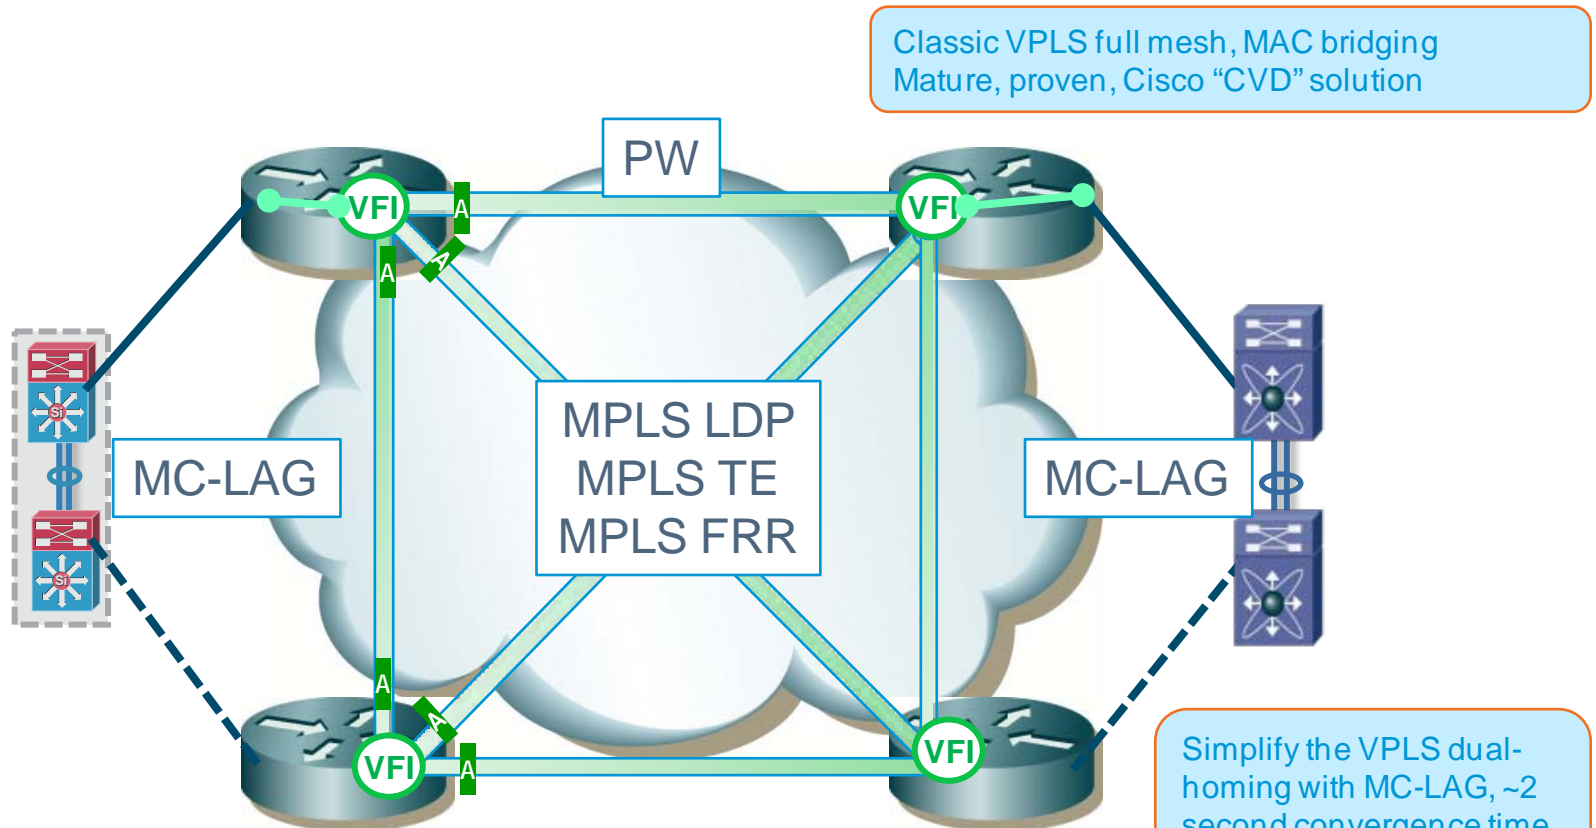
Classic VPLS full mesh, MAC bridging
Mature, proven, Cisco "CVD" solution

PW

VFI

VFI

A

A

A

MPLS LDP
MPLS TE
MPLS FRR

MC-LAG

MC-LAG

Si

Si

A

A

A

VFI

VFI

Simplify the VPLS dual-homing with MC-LAG, ~2 second convergence time